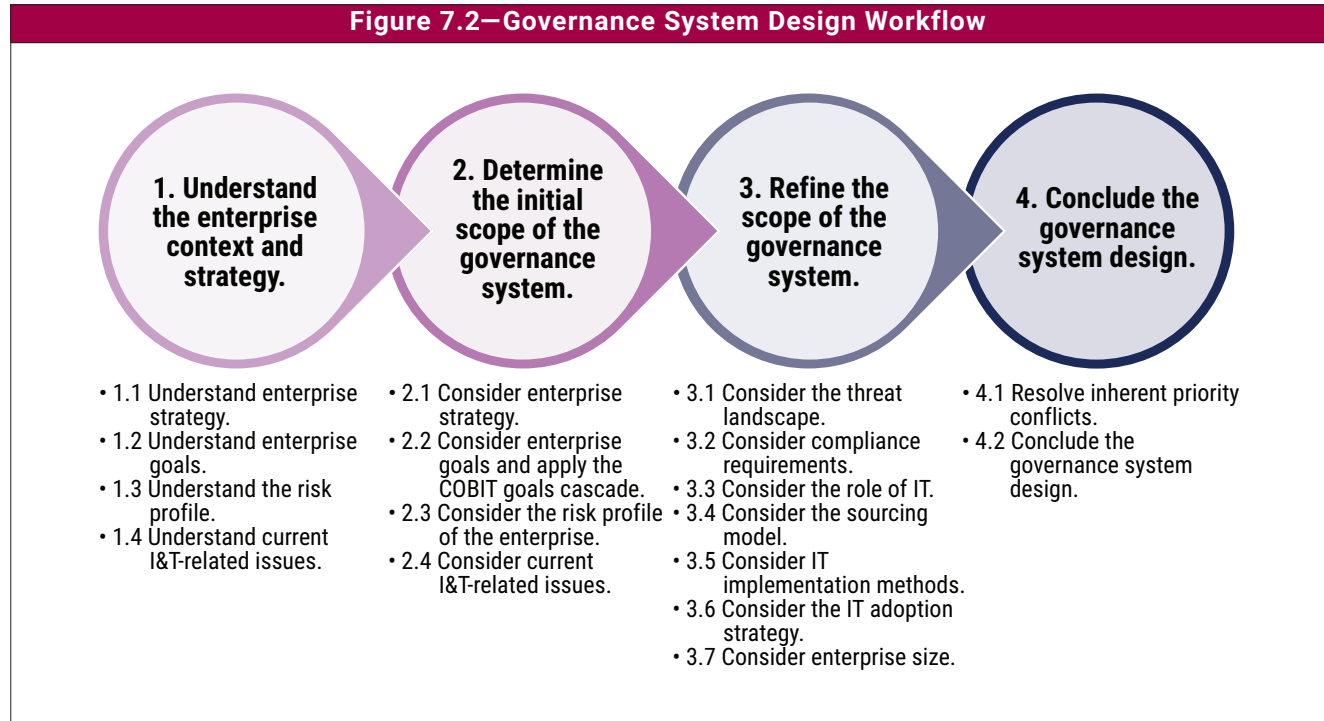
Figure 7.2—Governance System Design Workflow

1. Understand the enterprise context and strategy.

2. Determine the initial scope of the governance system.

3. Refine the scope of the governance system.

4. Conclude the governance system design.

• 1.1 Understand enterprise strategy.
• 1.2 Understand enterprise goals.
• 1.3 Understand the risk profile.
• 1.4 Understand current I&T-related issues.

• 2.1 Consider enterprise strategy.
• 2.2 Consider enterprise goals and apply the COBIT goals cascade.
• 2.3 Consider the risk profile of the enterprise.
• 2.4 Consider current I&T-related issues.

• 3.1 Consider the threat landscape.
• 3.2 Consider compliance requirements.
• 3.3 Consider the role of IT.
• 3.4 Consider the sourcing model.
• 3.5 Consider IT implementation methods.
• 3.6 Consider the IT adoption strategy.
• 3.7 Consider enterprise size.

• 4.1 Resolve inherent priority conflicts.
• 4.2 Conclude the governance system design.